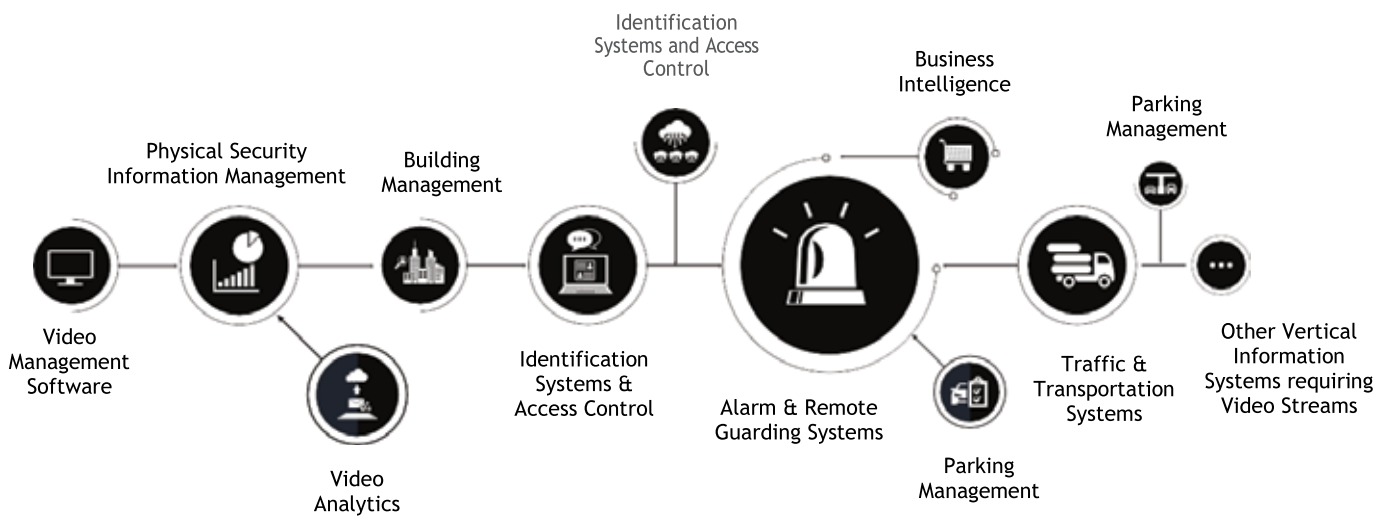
Identification Systems and Access Control

Business Intelligence

Parking Management

Physical Security Information Management

Building Management

Video Management Software

Video Analytics

Identification Systems & Access Control

Alarm & Remote Guarding Systems

Parking Management

Traffic & Transportation Systems

Other Vertical Information Systems requiring Video Streams